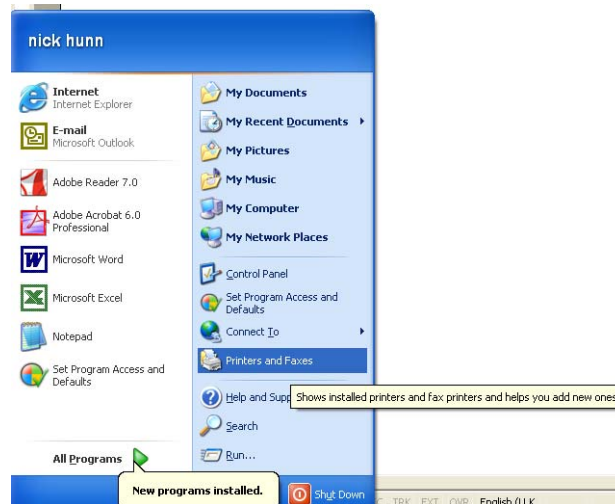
nick hunn

Internet
Internet Explorer

E-mail
Microsoft Outlook

Adobe Reader 7.0

Adobe Acrobat 6.0
Professional

Microsoft Word

Microsoft Excel

Notepad

Set Program Access and Defaults

All Programs

New programs installed.

My Documents

My Recent Documents

My Pictures

My Music

My Computer

My Network Places

Control Panel

Set Program Access and Defaults

Connect To

Printers and Faxes

Help and Supp

Shows installed printers and fax printers and helps you add new ones

Search

Run...

Shut Down

C TRK EXT OVR English (U.K